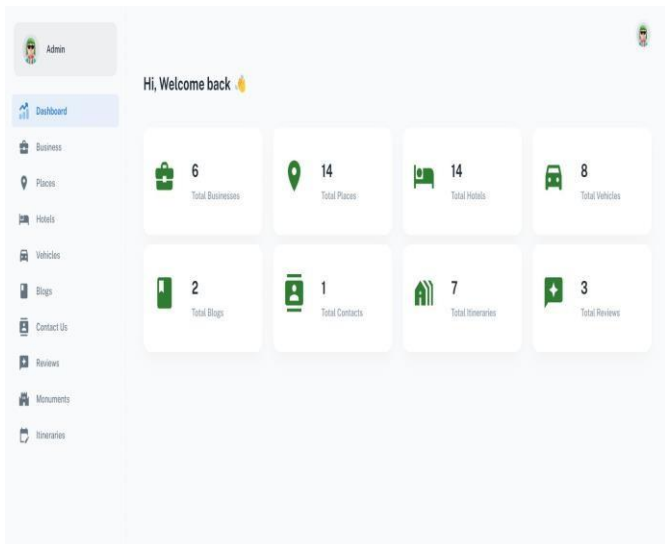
Admin

Dashboard
Business
Places
Hotels
Vehicles
Blogs
Contact Us
Reviews
Monuments
Itineraries

Hi, Welcome back 👋

6
Total Businesses

14
Total Places

14
Total Hotels

8
Total Vehicles

2
Total Blogs

1
Total Contacts

7
Total Itineraries

3
Total Reviews